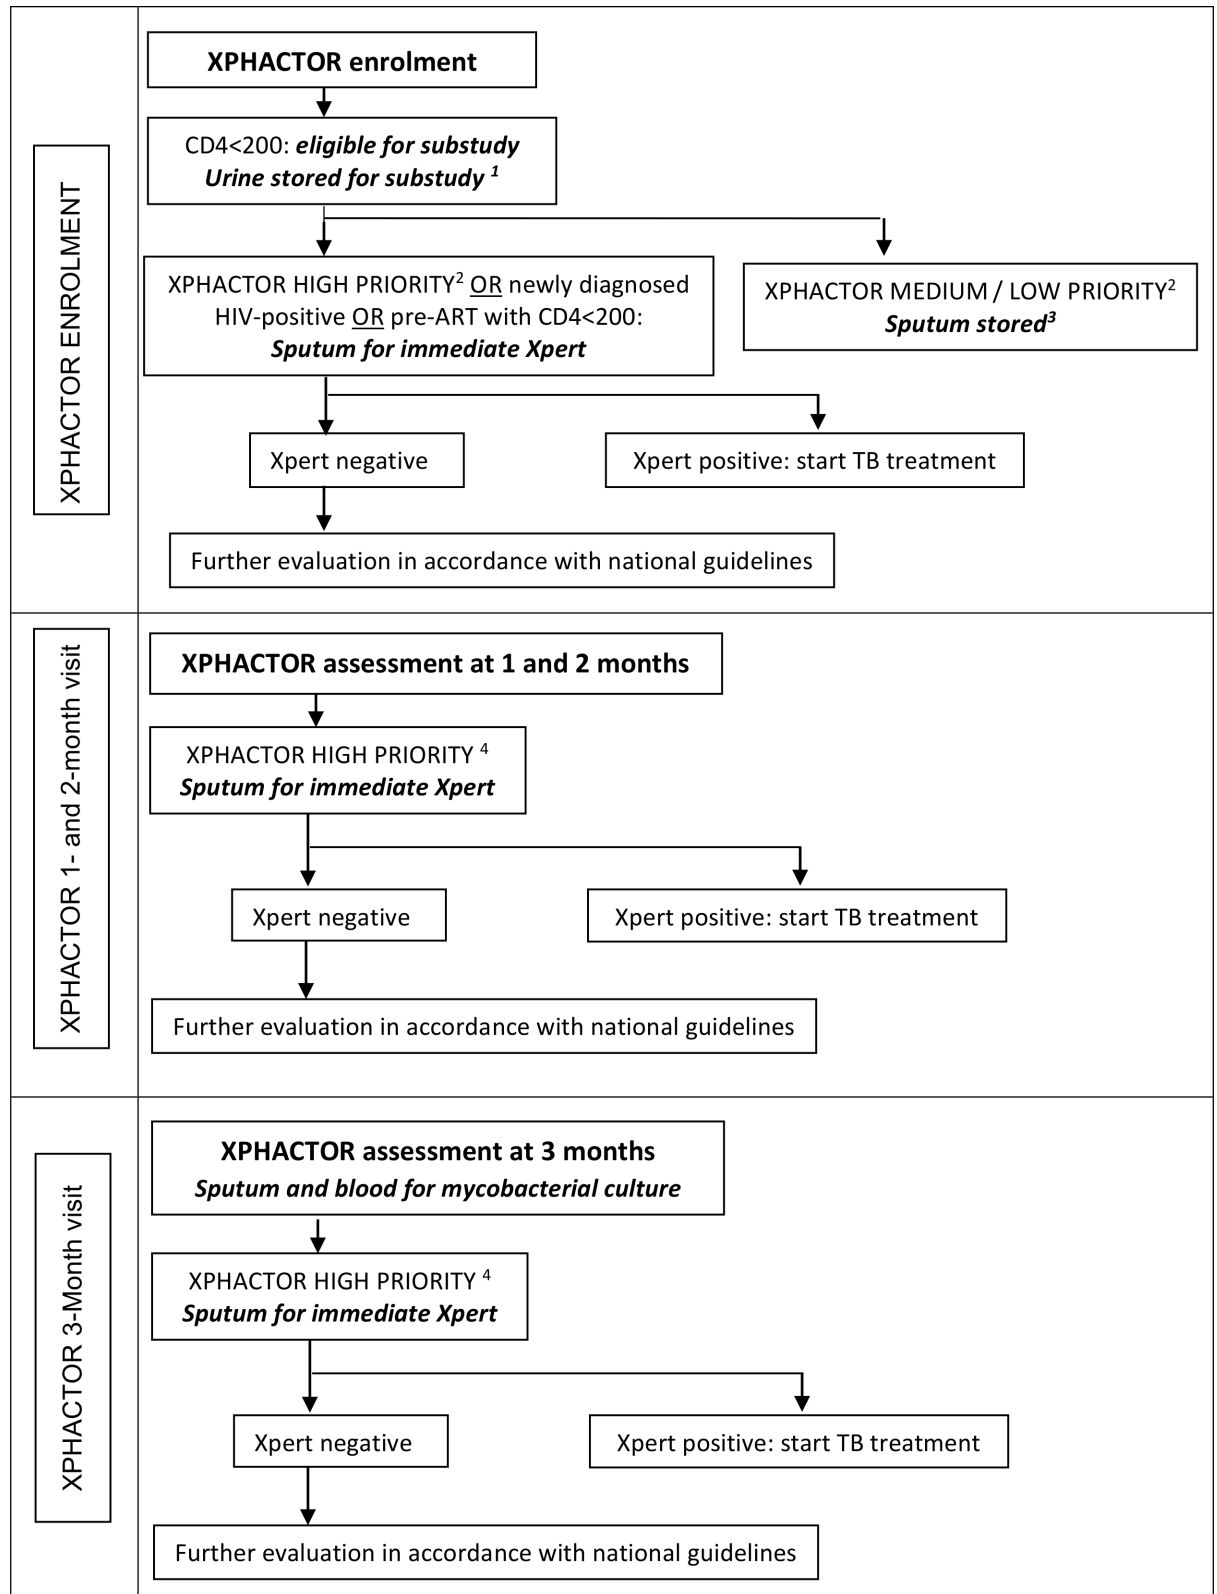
XPHACTOR ENROLMENT

XPHACTOR enrolment

CD4<200: ***eligible for substudy***
***Urine stored for substudy*** $^{1}$

XPHACTOR HIGH PRIORITY$^{2}$ OR newly diagnosed HIV-positive OR pre-ART with CD4<200: ***Sputum for immediate Xpert***

XPHACTOR MEDIUM / LOW PRIORITY$^{2}$
***Sputum stored***$^{3}$

Xpert negative

Xpert positive: start TB treatment

Further evaluation in accordance with national guidelines

XPHACTOR 1- and 2-month visit

XPHACTOR assessment at 1 and 2 months

XPHACTOR HIGH PRIORITY $^{4}$
***Sputum for immediate Xpert***

Xpert negative

Xpert positive: start TB treatment

Further evaluation in accordance with national guidelines

XPHACTOR 3-Month visit

XPHACTOR assessment at 3 months
***Sputum and blood for mycobacterial culture***

XPHACTOR HIGH PRIORITY $^{4}$
***Sputum for immediate Xpert***

Xpert negative

Xpert positive: start TB treatment

Further evaluation in accordance with national guidelines